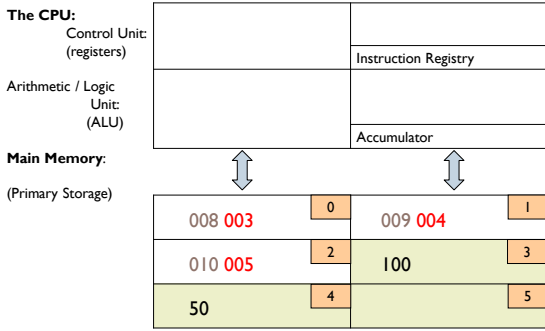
**The CPU:**
Control Unit:
(registers)

Instruction Registry

Arithmetic / Logic Unit:
(ALU)

Accumulator

**Main Memory**:

(Primary Storage)

| 008 003 | 0 | 009 004 | 1 |
|---|---|---|---|
| 010 005 | 2 | 100 | 3 |
| 50 | 4 | | 5 |